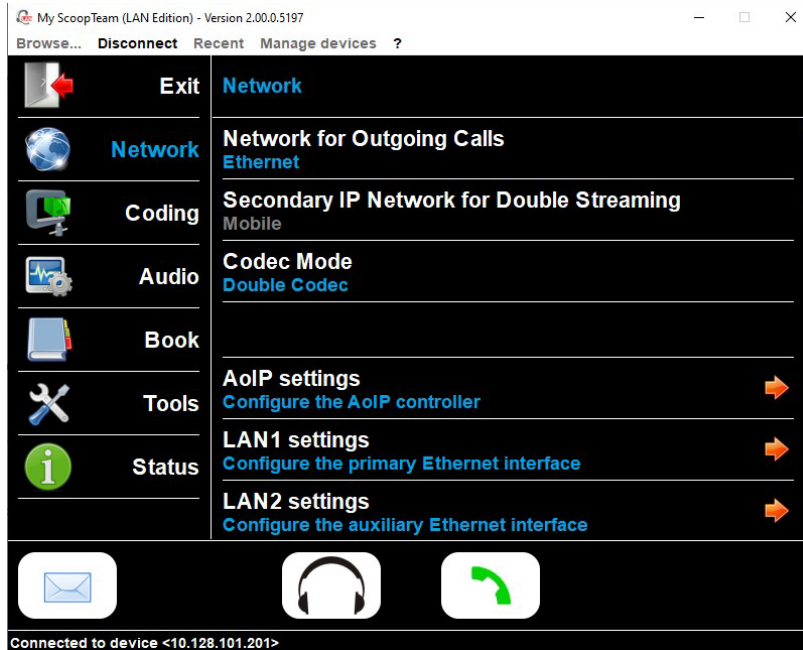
My ScoopTeam (LAN Edition) - Version 2.00.0.5197

Browse... Disconnect Recent Manage devices ?

Exit

Network

Coding

Audio

Book

Tools

Status

Network

Network for Outgoing Calls
Ethernet

Secondary IP Network for Double Streaming
Mobile

Codec Mode
Double Codec

AoIP settings
Configure the AoIP controller

LAN1 settings
Configure the primary Ethernet interface

LAN2 settings
Configure the auxiliary Ethernet interface

Connected to device <10.128.101.201>